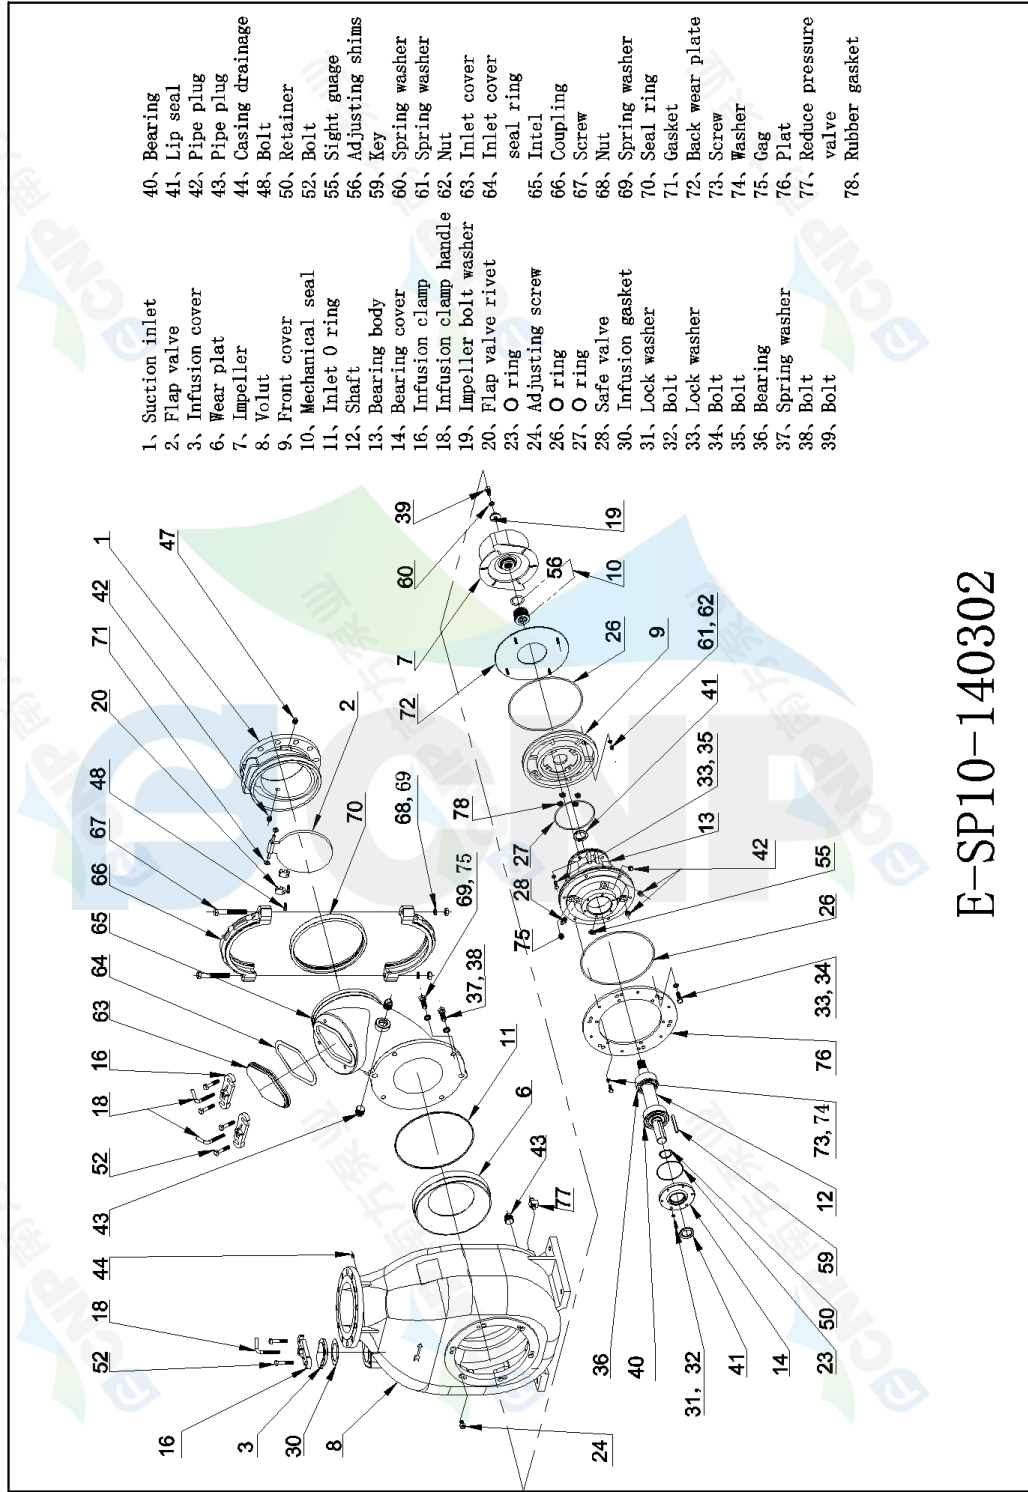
1、Suction inlet
2、Flap valve
3、Infusion cover
6、Wear plat
7、Impeller
8、Volut
9、Front cover
10、Mechanical seal
11、Inlet O ring
12、Shaft
13、Bearing body
14、Bearing cover
16、Infusion clamp
18、Infusion clamp handle
19、Impeller bolt washer
20、Flap valve rivet
23、O ring
24、Adjusting screw
26、O ring
27、O ring
28、Safe valve
30、Infusion gasket
31、Lock washer
32、Bolt
33、Lock washer
34、Bolt
35、Bolt
36、Bearing
37、Spring washer
38、Bolt
39、Bolt

40、Bearing
41、Lip seal
42、Pipe plug
43、Pipe plug
44、Casing drainage
48、Bolt
50、Retainer
52、Bolt
55、Sight guage
56、Adjusting shims
59、Key
60、Spring washer
61、Spring washer
62、Nut
63、Inlet cover
64、Inlet cover seal ring
65、Intel
66、Coupling
67、Screw
68、Nut
69、Spring washer
70、Seal ring
71、Gasket
72、Back wear plate
73、Screw
74、Washer
75、Gag
76、Plat
77、Reduce pressure valve
78、Rubber gasket

1 42 71 20 48 67 66 65 64 63 16 18 52 43 44 18 52 16 3 30 8 24 47 2 70 68,69 69,75 37,38 11 6 43 77 36 40 31, 32 41 14 23 50 59 12 73,74 76 33,34 26 55 42 13 33,35 41 61,62 9 26 56 10 19 39 60 7 72 78 27 28 75

E-SP10-140302